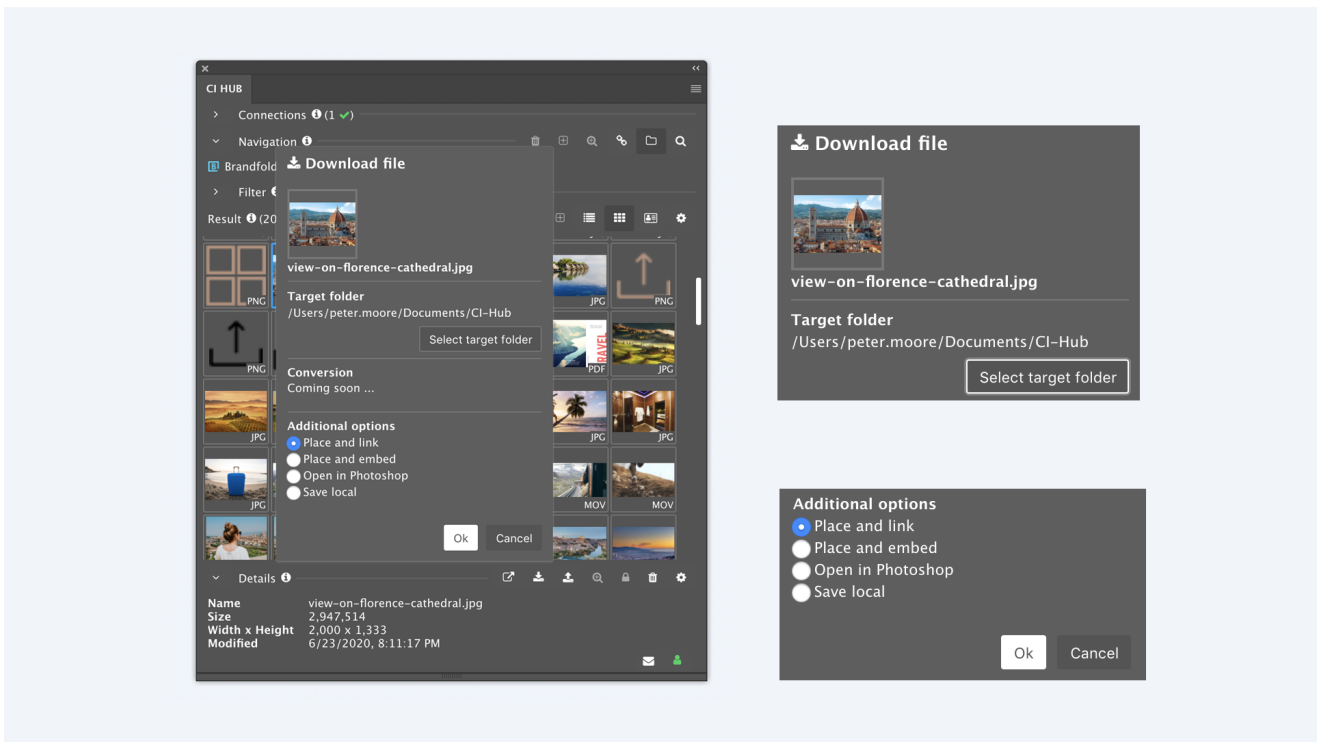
CI HUB

Connections (1 ✔)

Navigation

Brandfold

Filter

Result (20

PNG

PNG

JPG

JPG

JPG

JPG

PNG

PDF

JPG

JPG

JPG

MOV

MOV

Download file

view-on-florence-cathedral.jpg

Target folder
/Users/peter.moore/Documents/CI-Hub

Select target folder

Conversion
Coming soon ...

Additional options
Place and link
Place and embed
Open in Photoshop
Save local

Ok Cancel

Details

| Name | view-on-florence-cathedral.jpg |
|---|---|
| Size | 2,947,514 |
| Width x Height | 2,000 x 1,333 |
| Modified | 6/23/2020, 8:11:17 PM |

Download file

view-on-florence-cathedral.jpg

Target folder
/Users/peter.moore/Documents/CI-Hub

Select target folder

Additional options
Place and link
Place and embed
Open in Photoshop
Save local

Ok Cancel